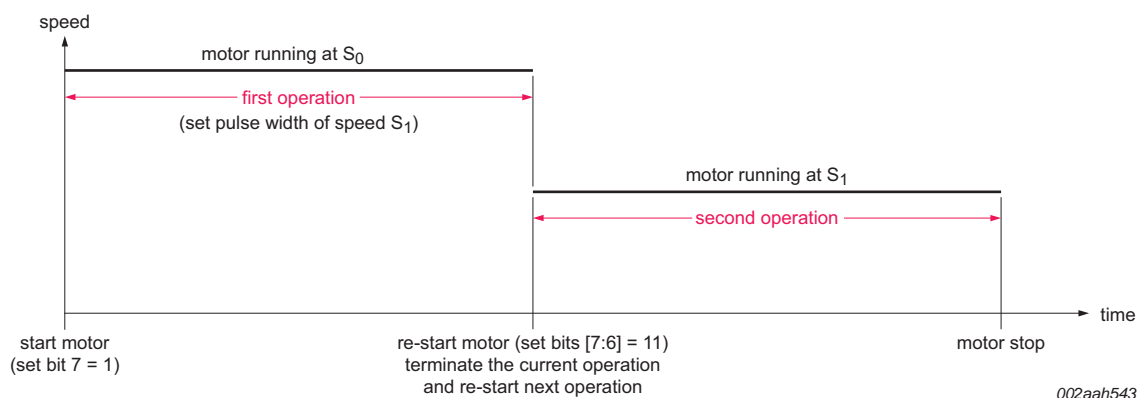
speed

motor running at $S_0$

first operation

(set pulse width of speed $S_1$)

motor running at $S_1$

second operation

time

start motor
(set bit 7 = 1)

re-start motor (set bits [7:6] = 11)
terminate the current operation
and re-start next operation

motor stop

002aah543